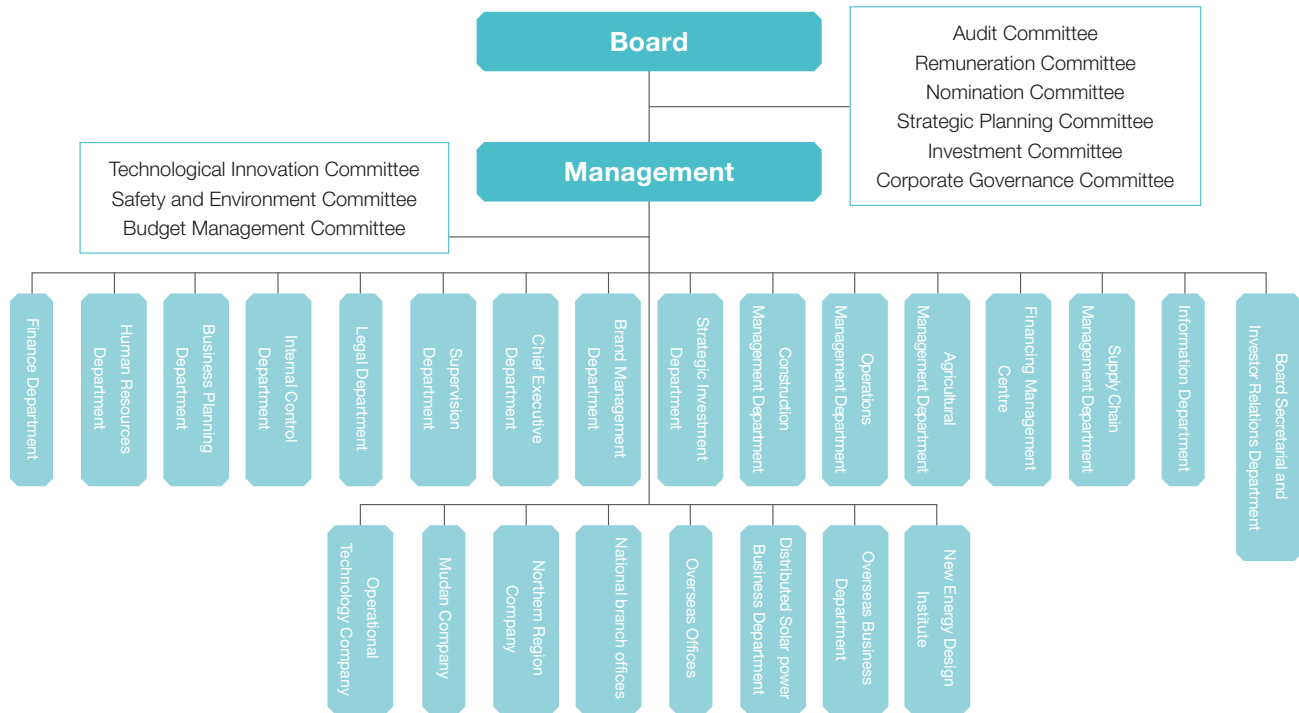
Board

Audit Committee
Remuneration Committee
Nomination Committee
Strategic Planning Committee
Investment Committee
Corporate Governance Committee

Technological Innovation Committee
Safety and Environment Committee
Budget Management Committee

Management

Finance Department

Human Resources Department

Business Planning Department

Internal Control Department

Legal Department

Supervision Department

Chief Executive Department

Brand Management Department

Strategic Investment Department

Construction Management Department

Operations Management Department

Agricultural Management Department

Financing Management Centre

Supply Chain Management Department

Information Department

Board Secretarial and Investor Relations Department

Operational Technology Company

Mudan Company

Northern Region Company

National branch offices

Overseas Offices

Distributed Solar power Business Department

Overseas Business Department

New Energy Design Institute